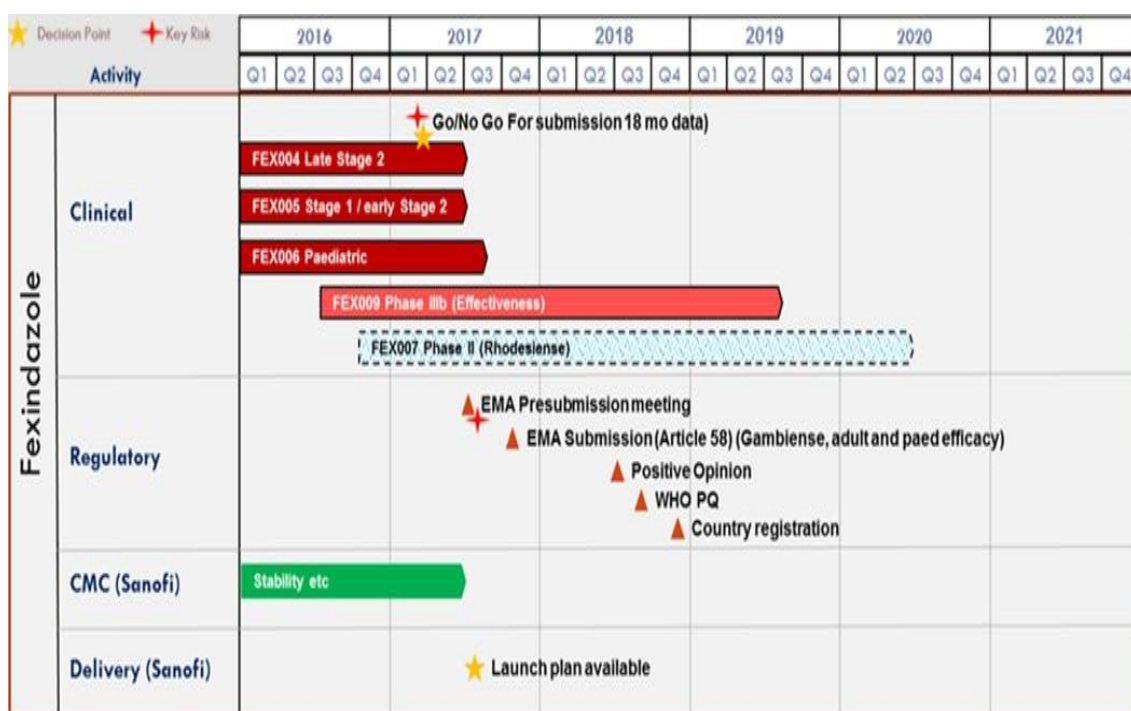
Decision Point Key Risk

| Activity | 2016 Q1 | Q2 | Q3 | Q4 | 2017 Q1 | Q2 | Q3 | Q4 | 2018 Q1 | Q2 | Q3 | Q4 | 2019 Q1 | Q2 | Q3 | Q4 | 2020 Q1 | Q2 | Q3 | Q4 | 2021 Q1 | Q2 | Q3 | Q4 |
|---|---|---|---|---|---|---|---|---|---|---|---|---|---|---|---|---|---|---|---|---|---|---|---|---|

Fexindazole

Clinical

Go/No Go For submission 18 mo data)

FEX004 Late Stage 2

FEX005 Stage 1 / early Stage 2

FEX006 Paediatric

FEX009 Phase IIIb (Effectiveness)

FEX007 Phase II (Rhodesiense)

Regulatory

EMA Presubmission meeting

EMA Submission (Article 58) (Gambiense, adult and paed efficacy)

Positive Opinion

WHO PQ

Country registration

CMC (Sanofi)

Stability etc

Delivery (Sanofi)

Launch plan available